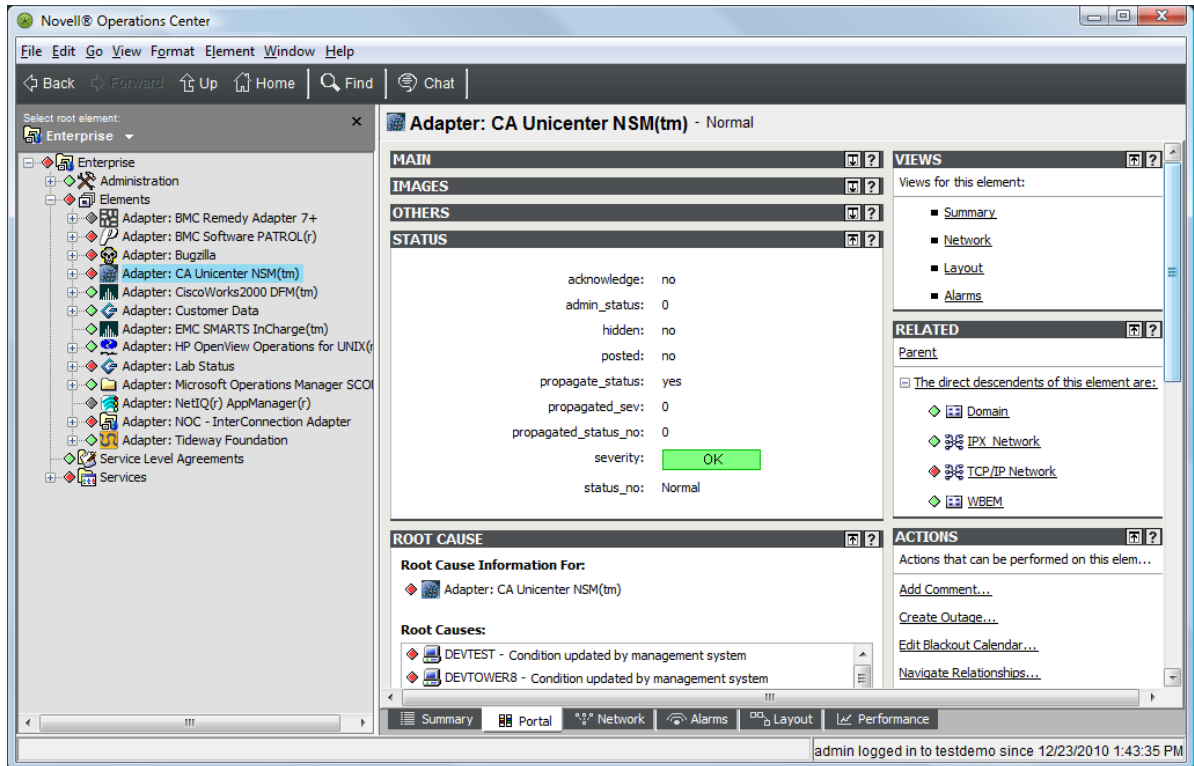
Novell® Operations Center

File Edit Go View Format Element Window Help

Back Forward Up Home Find Chat

Select root element:
Enterprise

Enterprise
Administration
Elements
Adapter: BMC Remedy Adapter 7+
Adapter: BMC Software PATROL(r)
Adapter: Bugzilla
Adapter: CA Unicenter NSM(tm)
Adapter: CiscoWorks2000 DFM(tm)
Adapter: Customer Data
Adapter: EMC SMARTS InCharge(tm)
Adapter: HP OpenView Operations for UNIX(r
Adapter: Lab Status
Adapter: Microsoft Operations Manager SCO
Adapter: NetIQ(r) AppManager(r)
Adapter: NOC - InterConnection Adapter
Adapter: Tideway Foundation
Service Level Agreements
Services

Adapter: CA Unicenter NSM(tm) - Normal

MAIN
IMAGES
OTHERS
STATUS

acknowledge: no
admin_status: 0
hidden: no
posted: no
propagate_status: yes
propagated_sev: 0
propagated_status_no: 0
severity: OK
status_no: Normal

ROOT CAUSE
Root Cause Information For:
Adapter: CA Unicenter NSM(tm)

Root Causes:
DEVTEST - Condition updated by management system
DEVTOWER8 - Condition updated by management system

VIEWS
Views for this element:
Summary
Network
Layout
Alarms

RELATED
Parent
The direct descendents of this element are:
Domain
IPX Network
TCP/IP Network
WBEM

ACTIONS
Actions that can be performed on this elem...
Add Comment...
Create Outage...
Edit Blackout Calendar...
Navigate Relationships...

Summary Portal Network Alarms Layout Performance

admin logged in to testdemo since 12/23/2010 1:43:35 PM